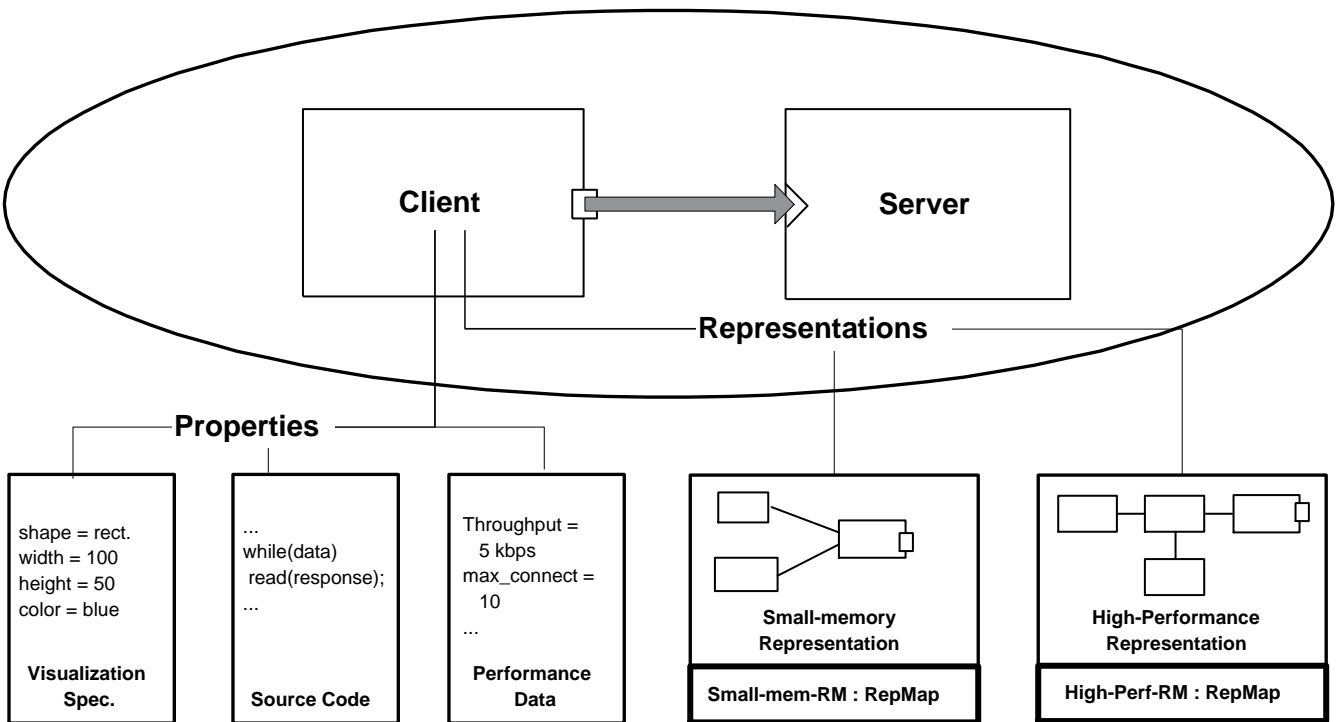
Client

Server

Representations

Properties

shape = rect.
width = 100
height = 50
color = blue

Visualization Spec.

...
while(data)
read(response);
...

Source Code

Throughput = 5 kbps
max_connect = 10
...

Performance Data

Small-memory Representation

Small-mem-RM : RepMap

High-Performance Representation

High-Perf-RM : RepMap